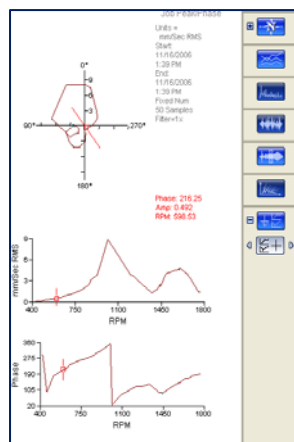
Job PeakPhase

Units = mm/Sec RMS
Start
11/16/2006
1:28 PM
End
11/16/2006
1:39 PM
Fixed Num
50 Samples
Filter=1x

0°
9
6
3
90°
270°
180°

Phase: 216.25
Amp: 0.492
RPM: 598.53

8
mm/Sec RMS
0
400
750
1100
1450
1800
RPM

360
270
Phase
90
20
400
750
1100
1450
1800
RPM